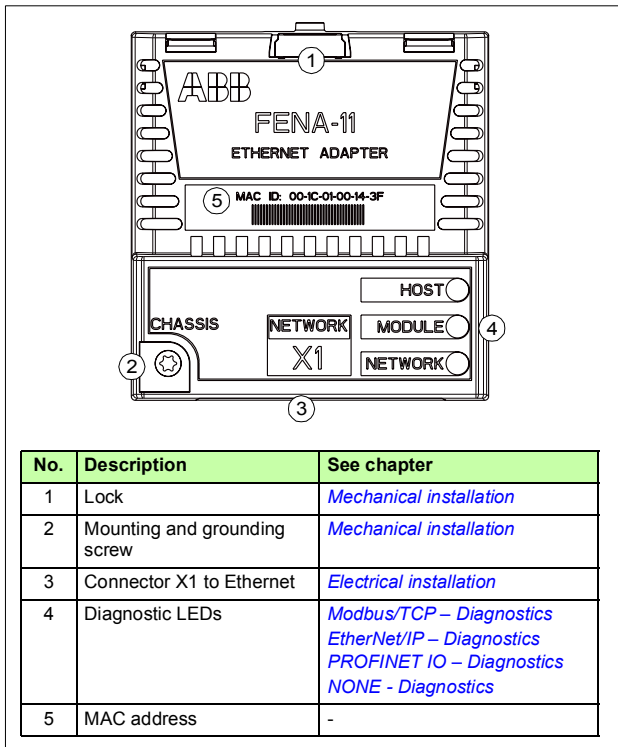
1

ABB

FENA-11

ETHERNET ADAPTER

5 MAC ID: 00-1C-01-00-14-3F

HOST

CHASSIS

NETWORK

MODULE

4

X1

2

NETWORK

3

| No. | Description | See chapter |
|---|---|---|
| 1 | Lock | Mechanical installation |
| 2 | Mounting and grounding screw | Mechanical installation |
| 3 | Connector X1 to Ethernet | Electrical installation |
| 4 | Diagnostic LEDs | Modbus/TCP – Diagnostics<br>EtherNet/IP – Diagnostics<br>PROFINET IO – Diagnostics<br>NONE - Diagnostics |
| 5 | MAC address | - |